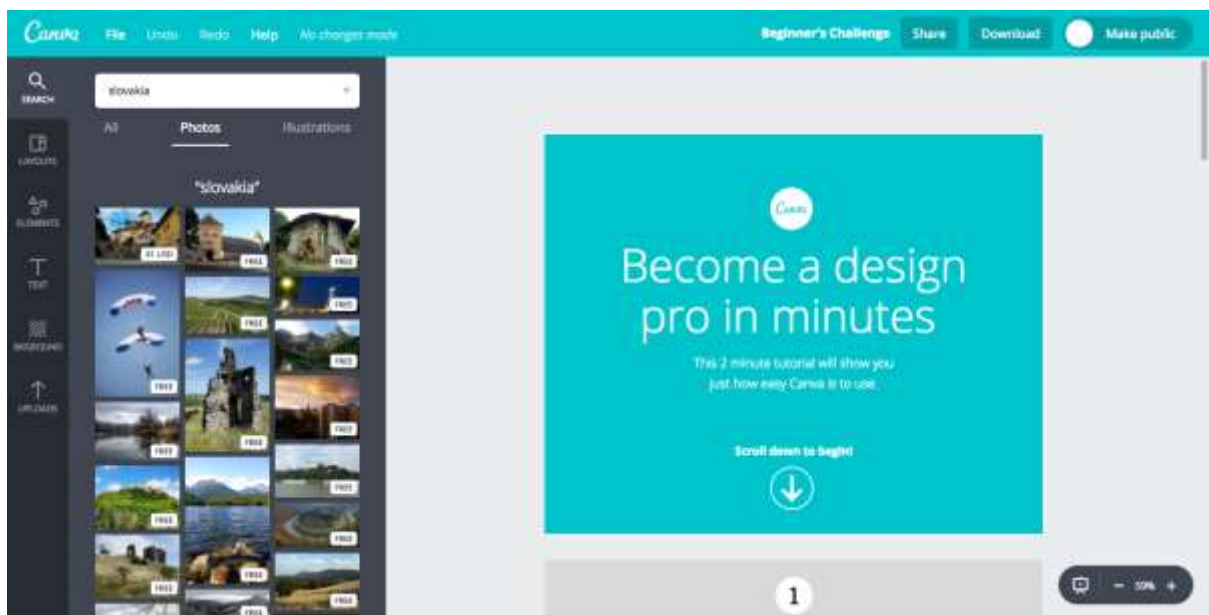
Canva File Undo Redo Help No changes made

Beginner's Challenge Share Download Make public

SEARCH

LAYOUTS

ELEMENTS

TEXT

BACKGROUND

UPLOADS

slovakia

All Photos Illustrations

"slovakia"

$1 USD

FREE FREE FREE FREE FREE FREE FREE FREE FREE FREE FREE FREE FREE FREE FREE FREE FREE

Canva

Become a design pro in minutes

This 2 minute tutorial will show you just how easy Canva is to use.

Scroll down to begin!

1

− 50% +